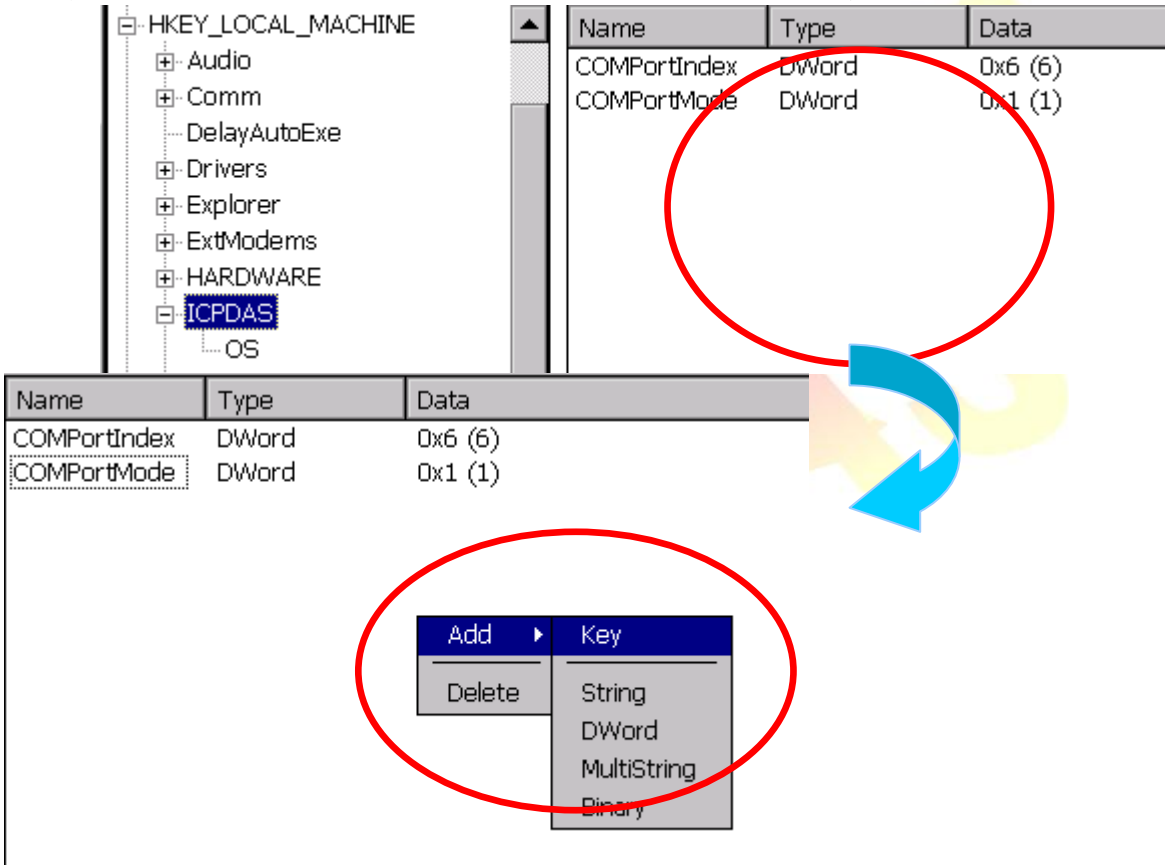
HKEY_LOCAL_MACHINE
Audio
Comm
DelayAutoExe
Drivers
Explorer
ExtModems
HARDWARE
ICPDAS
OS

| Name | Type | Data |
|---|---|---|
| COMPortIndex | DWord | 0x6 (6) |
| COMPortMode | DWord | 0x1 (1) |

| Name | Type | Data |
|---|---|---|
| COMPortIndex | DWord | 0x6 (6) |
| COMPortMode | DWord | 0x1 (1) |

Add
Delete

Key
String
DWord
MultiString
Binary